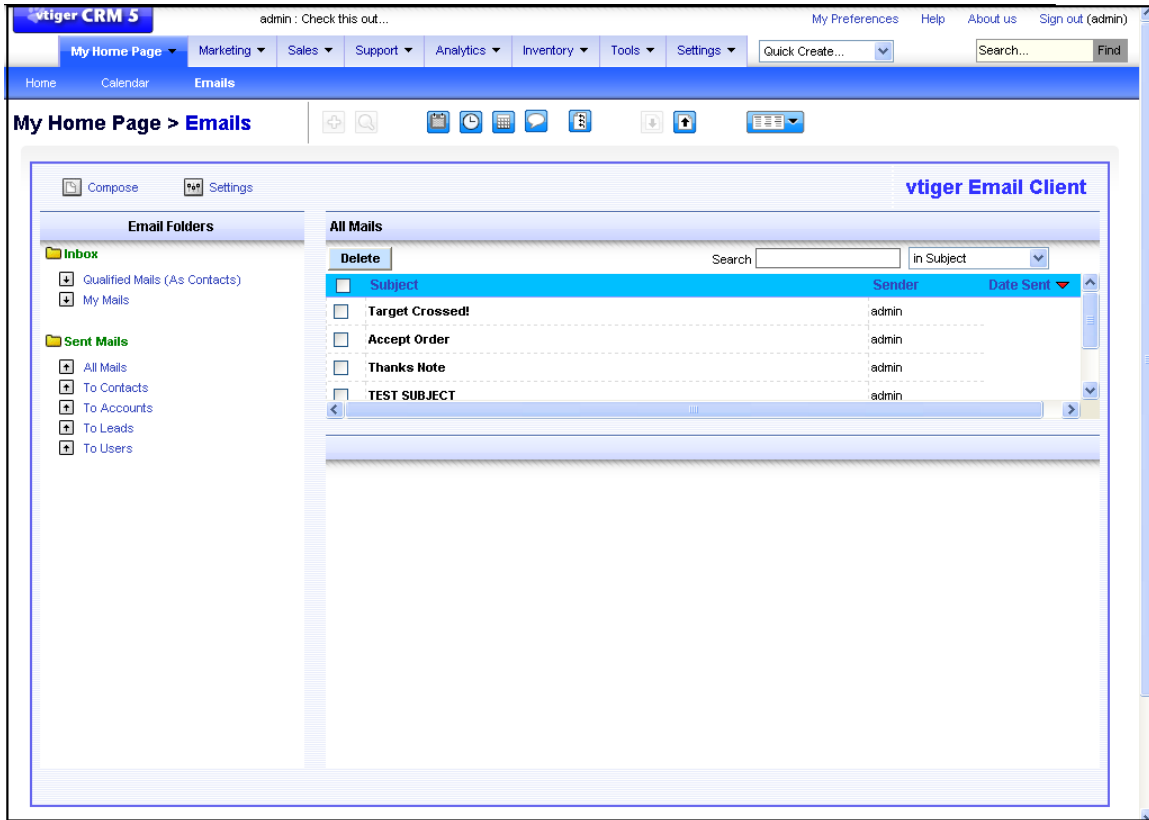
vtiger CRM 5

admin : Check this out...

My Preferences Help About us Sign out (admin)

My Home Page ▼ Marketing ▼ Sales ▼ Support ▼ Analytics ▼ Inventory ▼ Tools ▼ Settings ▼ Quick Create... Search... Find

Home Calendar Emails

My Home Page > Emails

Compose Settings

vtiger Email Client

Email Folders

Inbox

Qualified Mails (As Contacts)

My Mails

Sent Mails

All Mails

To Contacts

To Accounts

To Leads

To Users

All Mails

Delete

Search

in Subject

| Subject | Sender | Date Sent |
|---|---|---|
| Target Crossed! | admin | |
| Accept Order | admin | |
| Thanks Note | admin | |
| TEST SUBJECT | admin | |